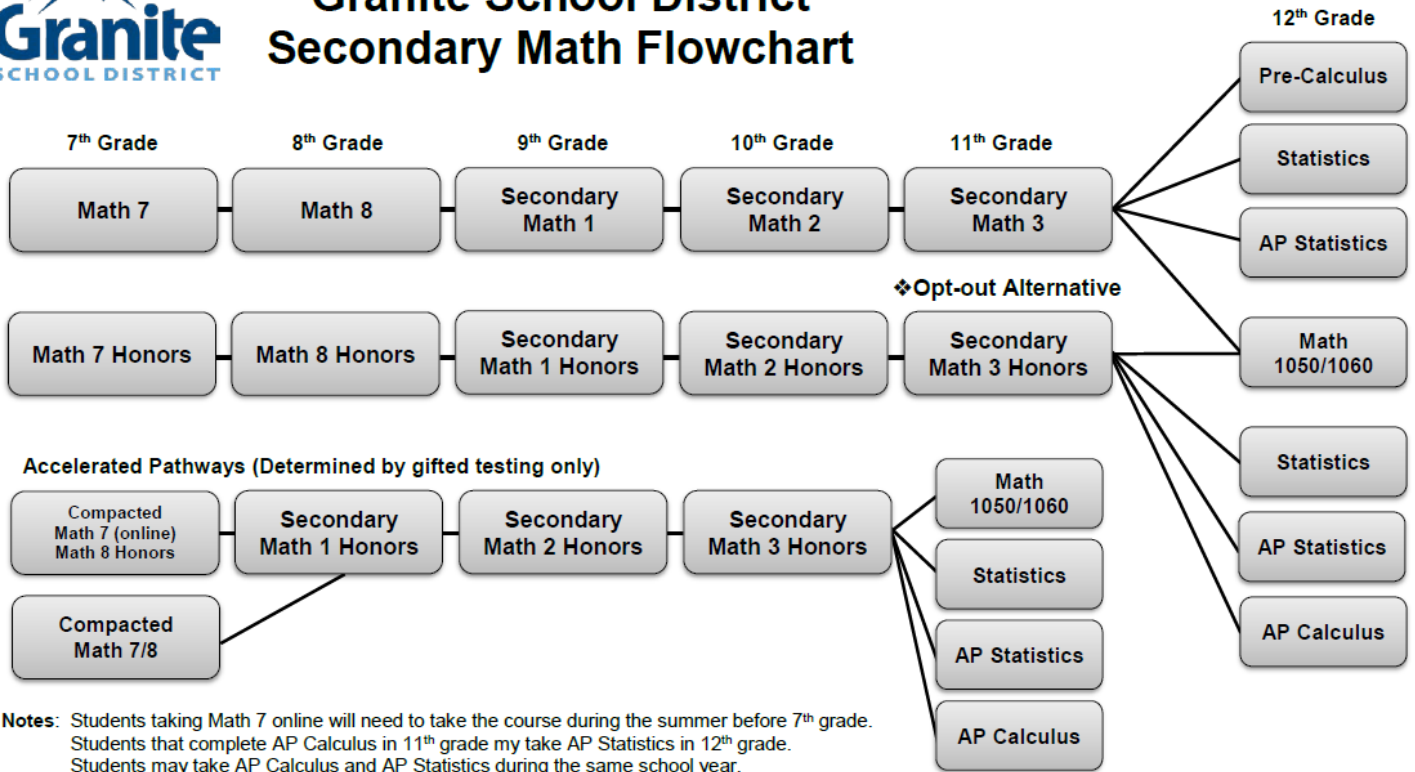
Granite
SCHOOL DISTRICT

Granite School District
Secondary Math Flowchart

12th Grade

7th Grade
8th Grade
9th Grade
10th Grade
11th Grade

Math 7
Math 8
Secondary Math 1
Secondary Math 2
Secondary Math 3

Pre-Calculus
Statistics
AP Statistics

❖Opt-out Alternative

Math 7 Honors
Math 8 Honors
Secondary Math 1 Honors
Secondary Math 2 Honors
Secondary Math 3 Honors

Math 1050/1060

Statistics
AP Statistics
AP Calculus

Accelerated Pathways (Determined by gifted testing only)

Compacted Math 7 (online) Math 8 Honors
Secondary Math 1 Honors
Secondary Math 2 Honors
Secondary Math 3 Honors

Math 1050/1060
Statistics
AP Statistics
AP Calculus

Compacted Math 7/8

Notes: Students taking Math 7 online will need to take the course during the summer before 7th grade.
Students that complete AP Calculus in 11th grade my take AP Statistics in 12th grade.
Students may take AP Calculus and AP Statistics during the same school year.